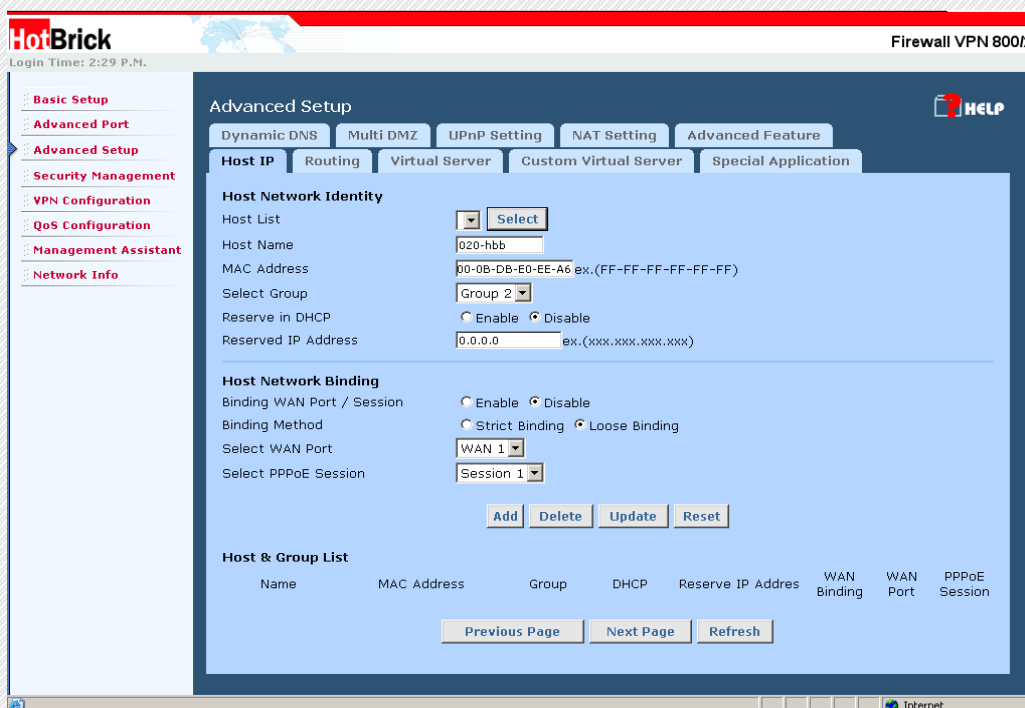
HotBrick

Firewall VPN 800/

Login Time: 2:29 P.M.

Basic Setup
Advanced Port
Advanced Setup
Security Management
VPN Configuration
QoS Configuration
Management Assistant
Network Info

Advanced Setup

HELP

Dynamic DNS | Multi DMZ | UPnP Setting | NAT Setting | Advanced Feature

Host IP | Routing | Virtual Server | Custom Virtual Server | Special Application

Host Network Identity

Host List Select

Host Name 020-hbb

MAC Address 00-0B-DB-E0-EE-A6 ex.(FF-FF-FF-FF-FF-FF)

Select Group Group 2

Reserve in DHCP Enable Disable

Reserved IP Address 0.0.0.0 ex.(xxx.xxx.xxx.xxx)

Host Network Binding

Binding WAN Port / Session Enable Disable

Binding Method Strict Binding Loose Binding

Select WAN Port WAN 1

Select PPPoE Session Session 1

Add Delete Update Reset

Host & Group List

| Name | MAC Address | Group | DHCP | Reserve IP Addres | WAN Binding | WAN Port | PPPoE Session |
|---|---|---|---|---|---|---|---|

Previous Page Next Page Refresh

Internet